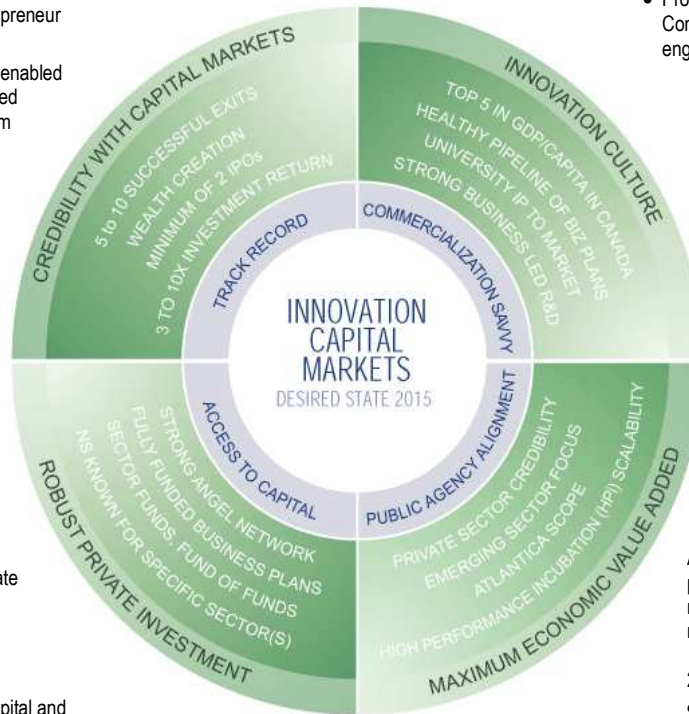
preneur

enabled
ed
m

ate

pital and

• Pro
Con
eng

A
P
n
n

2
c

CREDIBILITY WITH CAPITAL MARKETS

5 to 10 SUCCESSFUL EXITS
WEALTH CREATION
MINIMUM OF 2 IPOs
3 TO 10X INVESTMENT RETURN

TRACK RECORD

INNOVATION CULTURE

TOP 5 IN GDP/CAPITA IN CANADA
HEALTHY PIPELINE OF BIZ PLANS
UNIVERSITY IP TO MARKET
STRONG BUSINESS LED R&D

COMMERCIALIZATION SAVVY

INNOVATION CAPITAL MARKETS
DESIRED STATE 2015

ACCESS TO CAPITAL

STRONG ANGEL NETWORK
FULLY FUNDED BUSINESS PLANS
SECTOR FUNDS, FUND OF FUNDS
NS KNOWN FOR SPECIFIC SECTOR(S)

ROBUST PRIVATE INVESTMENT

PUBLIC AGENCY ALIGNMENT

PRIVATE SECTOR CREDIBILITY
EMERGING SECTOR FOCUS
ATLANTICA SCOPE
HIGH PERFORMANCE INCUBATION (HPI) SCALABILITY

MAXIMUM ECONOMIC VALUE ADDED